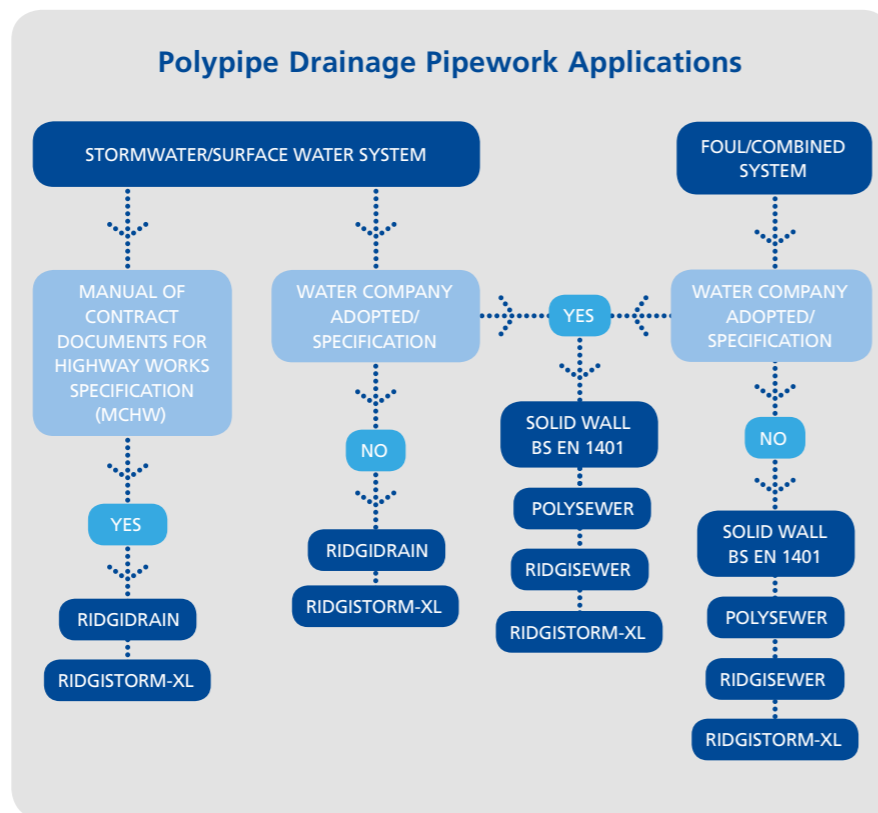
Polypipe Drainage Pipework Applications

STORMWATER/SURFACE WATER SYSTEM

FOUL/COMBINED SYSTEM

MANUAL OF CONTRACT DOCUMENTS FOR HIGHWAY WORKS SPECIFICATION (MCHW)

YES

RIDGIDRAIN

RIDGISTORM-XL

WATER COMPANY ADOPTED/ SPECIFICATION

NO

RIDGIDRAIN

RIDGISTORM-XL

YES

SOLID WALL BS EN 1401

POLYSEWER

RIDGISEWER

RIDGISTORM-XL

WATER COMPANY ADOPTED/ SPECIFICATION

NO

SOLID WALL BS EN 1401

POLYSEWER

RIDGISEWER

RIDGISTORM-XL